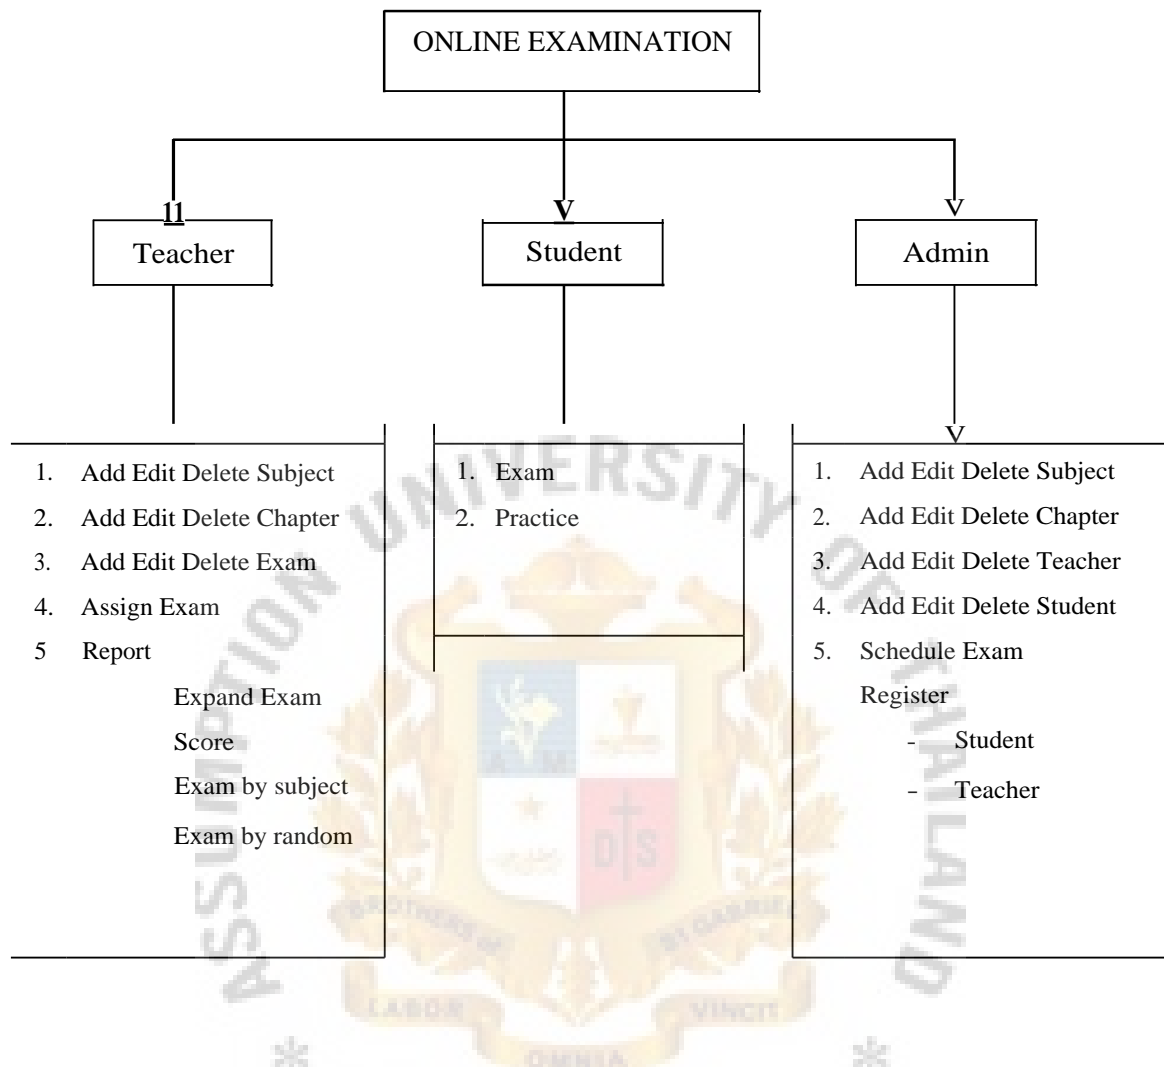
ONLINE EXAMINATION

11

Teacher

V

Student

V

Admin

1. Add Edit Delete Subject
2. Add Edit Delete Chapter
3. Add Edit Delete Exam
4. Assign Exam
5 Report

Expand Exam

Score

Exam by subject

Exam by random

1. Exam
2. Practice

V

1. Add Edit Delete Subject
2. Add Edit Delete Chapter
3. Add Edit Delete Teacher
4. Add Edit Delete Student
5. Schedule Exam

Register

- Student
- Teacher

ASSUMPTION UNIVERSITY OF THAILAND

A M

D S

BROTHERS OF ST GABRIEL

LABOR VINCIT

OMNIA